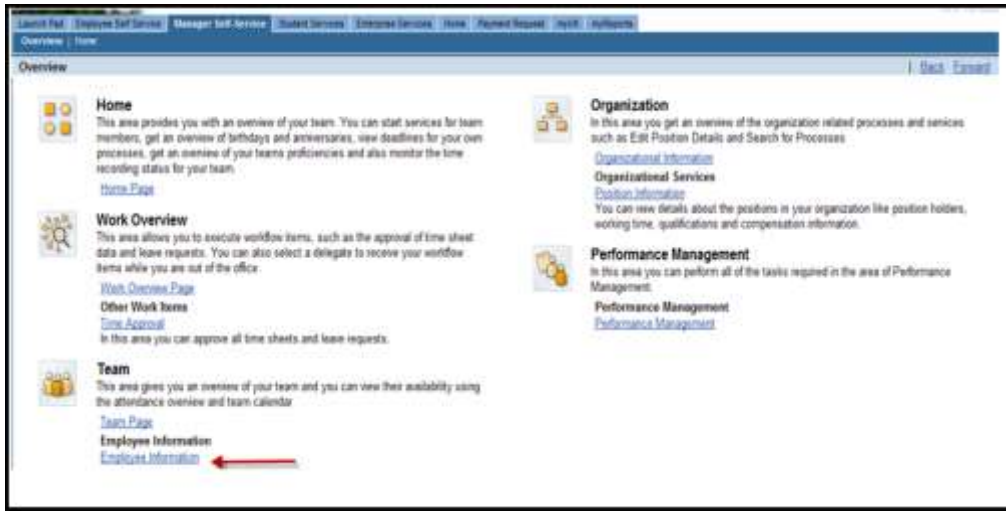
Launch Pad | Employee Self Service | Manager Self-Service | Student Services | Enterprise Services | Home | Payment Request | myUI | myReports

Overview | Home

Overview

| Back Forward

Home
This area provides you with an overview of your team. You can start services for team members, get an overview of birthdays and anniversaries, view deadlines for your own processes, get an overview of your teams proficiencies and also monitor the time recording status for your team.
Home Page

Work Overview
This area allows you to execute workflow items, such as the approval of time sheet data and leave requests. You can also select a delegate to receive your workflow items while you are out of the office.
Work Overview Page
Other Work Items
Time Approval
In this area you can approve all time sheets and leave requests.

Team
This area gives you an overview of your team and you can view their availability using the attendance overview and team calendar.
Team Page
Employee Information
Employee Information

Organization
In this area you get an overview of the organization related processes and services such as Edit Position Details and Search for Processes
Organizational Information
Organizational Services
Position Information
You can view details about the positions in your organization like position holders, working time, qualifications and compensation information.

Performance Management
In this area you can perform all of the tasks required in the area of Performance Management.
Performance Management
Performance Management